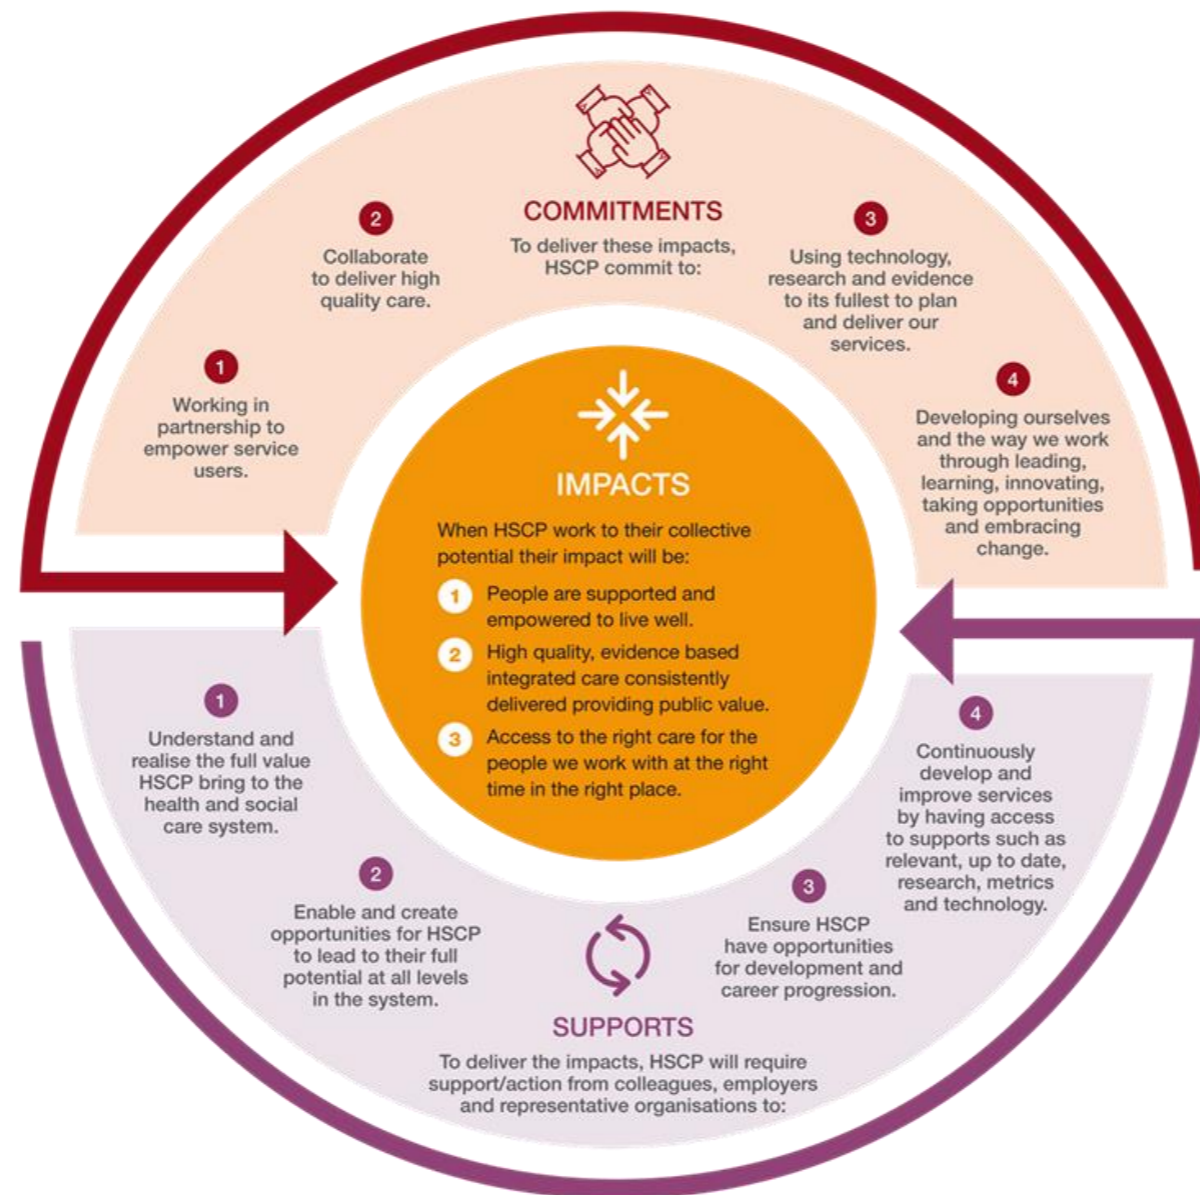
COMMITMENTS

To deliver these impacts, HSCP commit to:

1 Working in partnership to empower service users.

2 Collaborate to deliver high quality care.

3 Using technology, research and evidence to its fullest to plan and deliver our services.

4 Developing ourselves and the way we work through leading, learning, innovating, taking opportunities and embracing change.

IMPACTS

When HSCP work to their collective potential their impact will be:

1 People are supported and empowered to live well.

2 High quality, evidence based integrated care consistently delivered providing public value.

3 Access to the right care for the people we work with at the right time in the right place.

1 Understand and realise the full value HSCP bring to the health and social care system.

2 Enable and create opportunities for HSCP to lead to their full potential at all levels in the system.

3 Ensure HSCP have opportunities for development and career progression.

4 Continuously develop and improve services by having access to supports such as relevant, up to date, research, metrics and technology.

SUPPORTS

To deliver the impacts, HSCP will require support/action from colleagues, employers and representative organisations to: